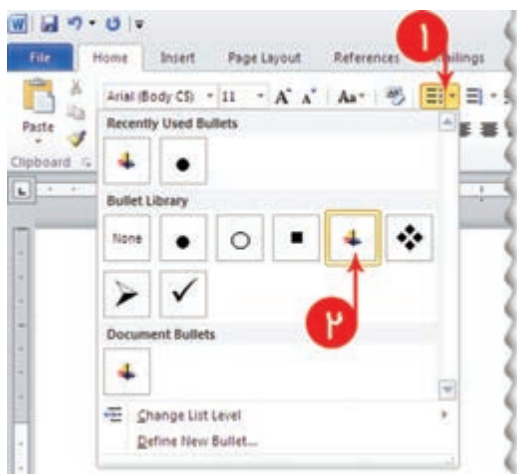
File Home Insert Page Layout References ailings

١

Paste

Clipboard

Arial (Body CS) 11 A A Aa

Recently Used Bullets

Bullet Library

None

٢

Document Bullets

Change List Level

Define New Bullet...